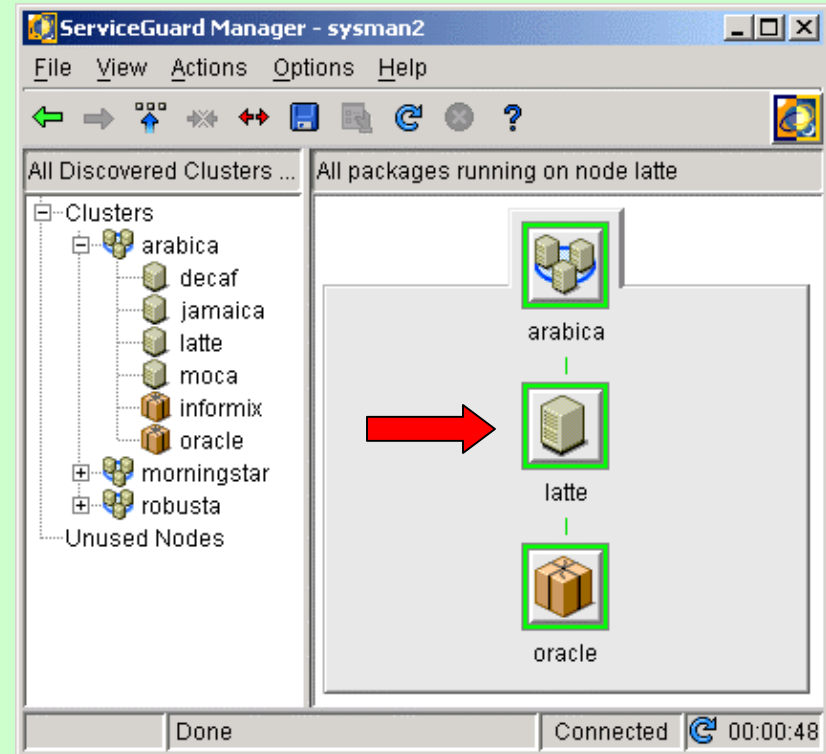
ServiceGuard Manager - sysman2

File View Actions Options Help

All Discovered Clusters ...

All packages running on node latte

Clusters
arabica
decaf
jamaica
latte
moca
informix
oracle
morningstar
robusta
Unused Nodes

arabica

latte

oracle

Done

Connected

00:00:48